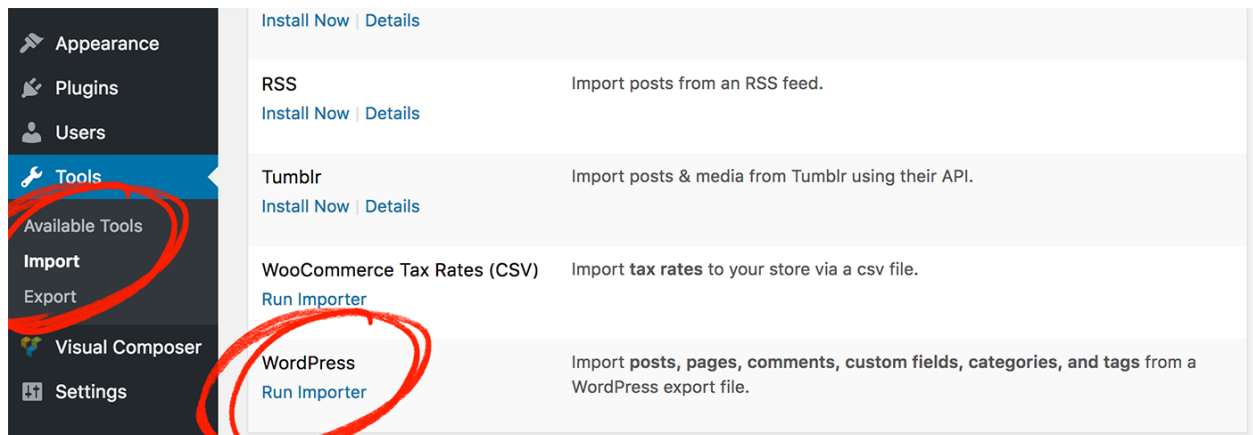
Appearance
Plugins
Users
Tools
Available Tools
Import
Export
Visual Composer
Settings

Install Now | Details

| | |
|---|---|
| RSS<br>Install Now \| Details | Import posts from an RSS feed. |
| Tumblr<br>Install Now \| Details | Import posts & media from Tumblr using their API. |
| WooCommerce Tax Rates (CSV)<br>Run Importer | Import **tax rates** to your store via a csv file. |
| WordPress<br>Run Importer | Import **posts, pages, comments, custom fields, categories, and tags** from a WordPress export file. |